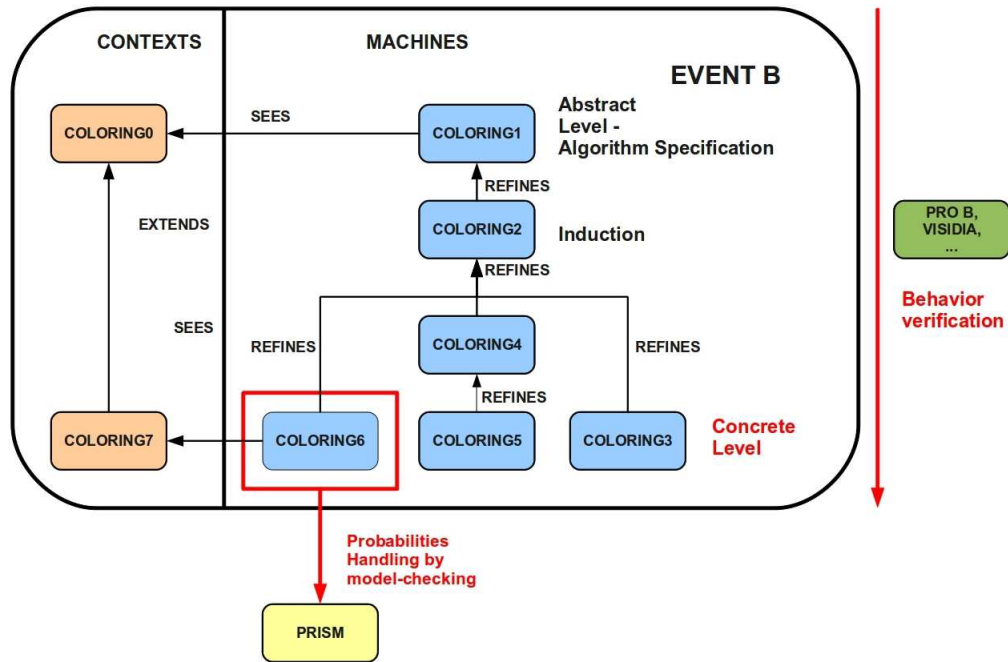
CONTEXTS

MACHINES

EVENT B

COLORING0

SEES

COLORING1

Abstract Level - Algorithm Specification

REFINES

EXTENDS

COLORING2

Induction

PRO B, VISIDIA, ...

REFINES

SEES

REFINES

COLORING4

REFINES

Behavior verification

REFINES

COLORING7

COLORING6

COLORING5

COLORING3

Concrete Level

Probabilities Handling by model-checking

PRISM